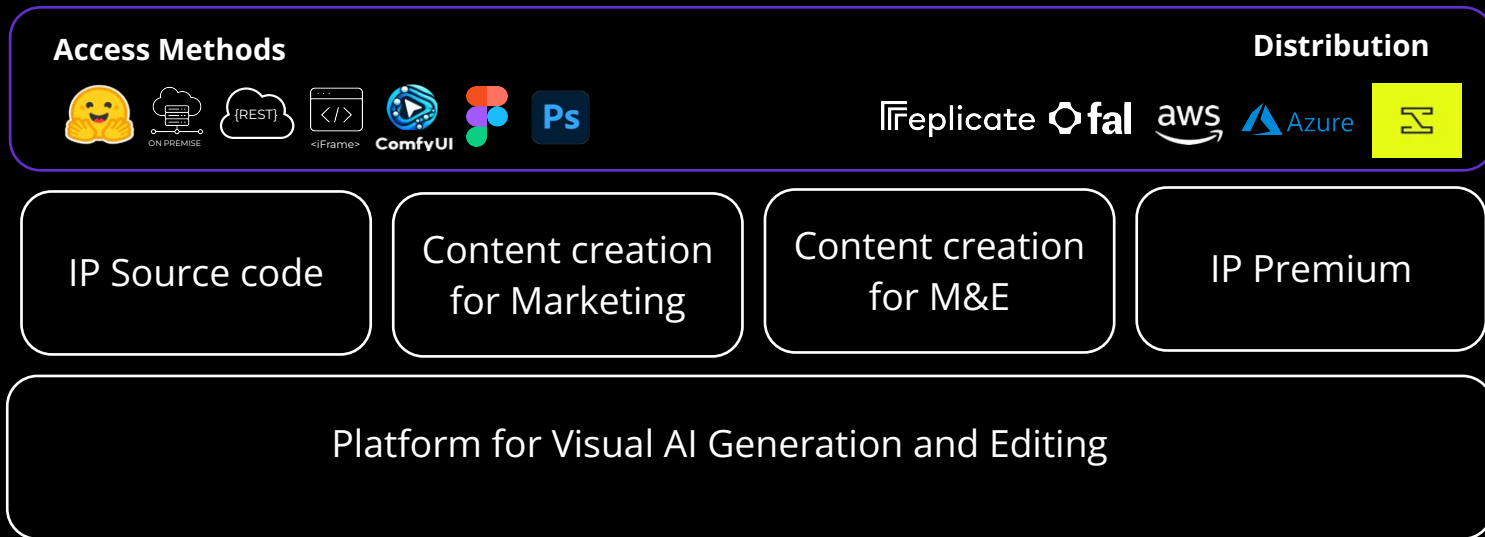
Access Methods

ON PREMISE {REST} </> <iFrame> ComfyUI Ps

Distribution

replicate fal aws Azure

IP Source code

Content creation for Marketing

Content creation for M&E

IP Premium

Platform for Visual AI Generation and Editing